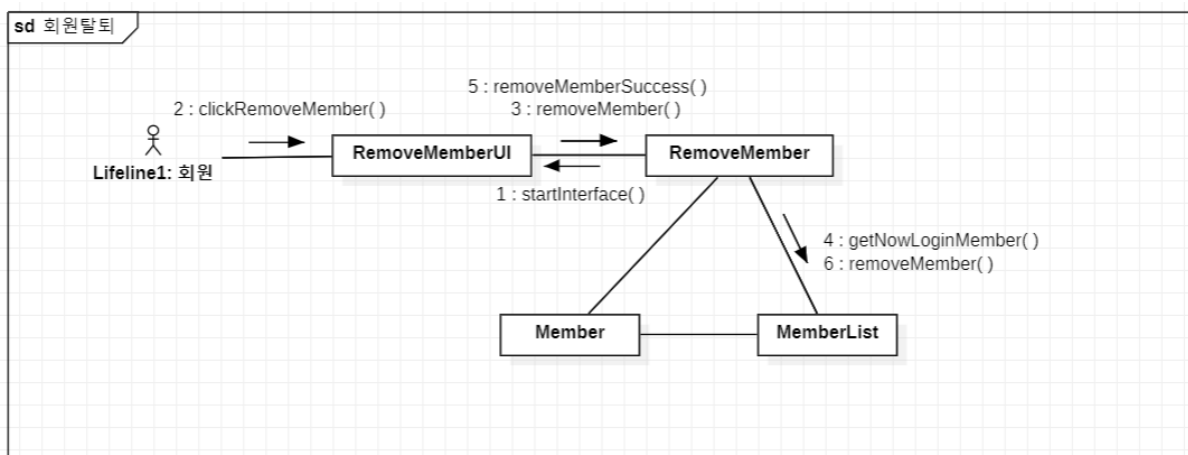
sd 회원탈퇴

2 : clickRemoveMember( )

Lifeline1: 회원

RemoveMemberUI

5 : removeMemberSuccess( )
3 : removeMember( )

RemoveMember

1 : startInterface( )

4 : getNowLoginMember( )
6 : removeMember( )

Member

MemberList